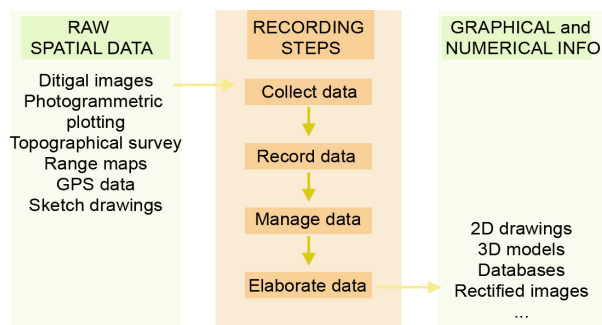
RAW SPATIAL DATA

Ditigal images
Photogrammetric plotting
Topographical survey
Range maps
GPS data
Sketch drawings

RECORDING STEPS

Collect data

Record data

Manage data

Elaborate data

GRAPHICAL and NUMERICAL INFO

2D drawings
3D models
Databases
Rectified images
...